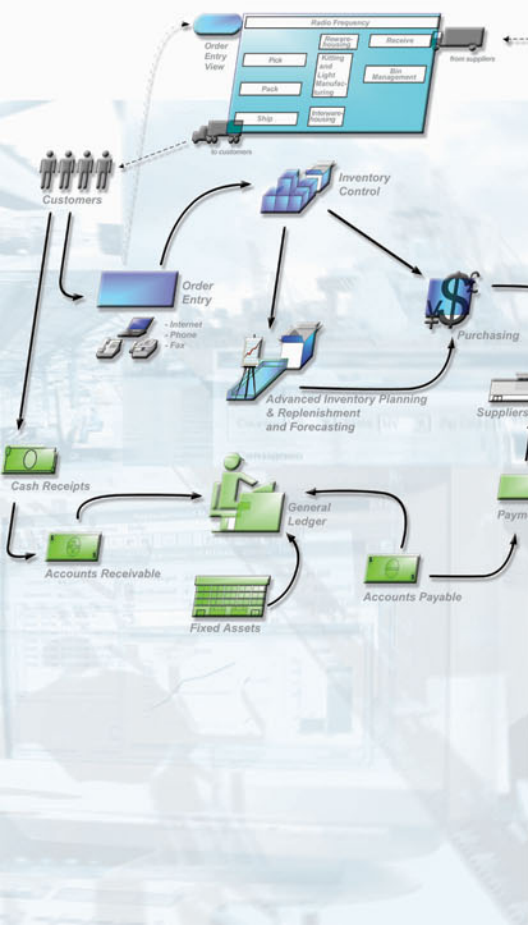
Order Entry View

Radio Frequency

Pick

Rewarehousing

Receive

Kitting and Light Manufacturing

Bin Management

Pack

Ship

Interwarehousing

from suppliers

to customers

Customers

Inventory Control

Order Entry

- Internet
- Phone
- Fax

Purchasing

Advanced Inventory Planning & Replenishment and Forecasting

Suppliers

Cash Receipts

General Ledger

Paym

Accounts Receivable

Accounts Payable

Fixed Assets